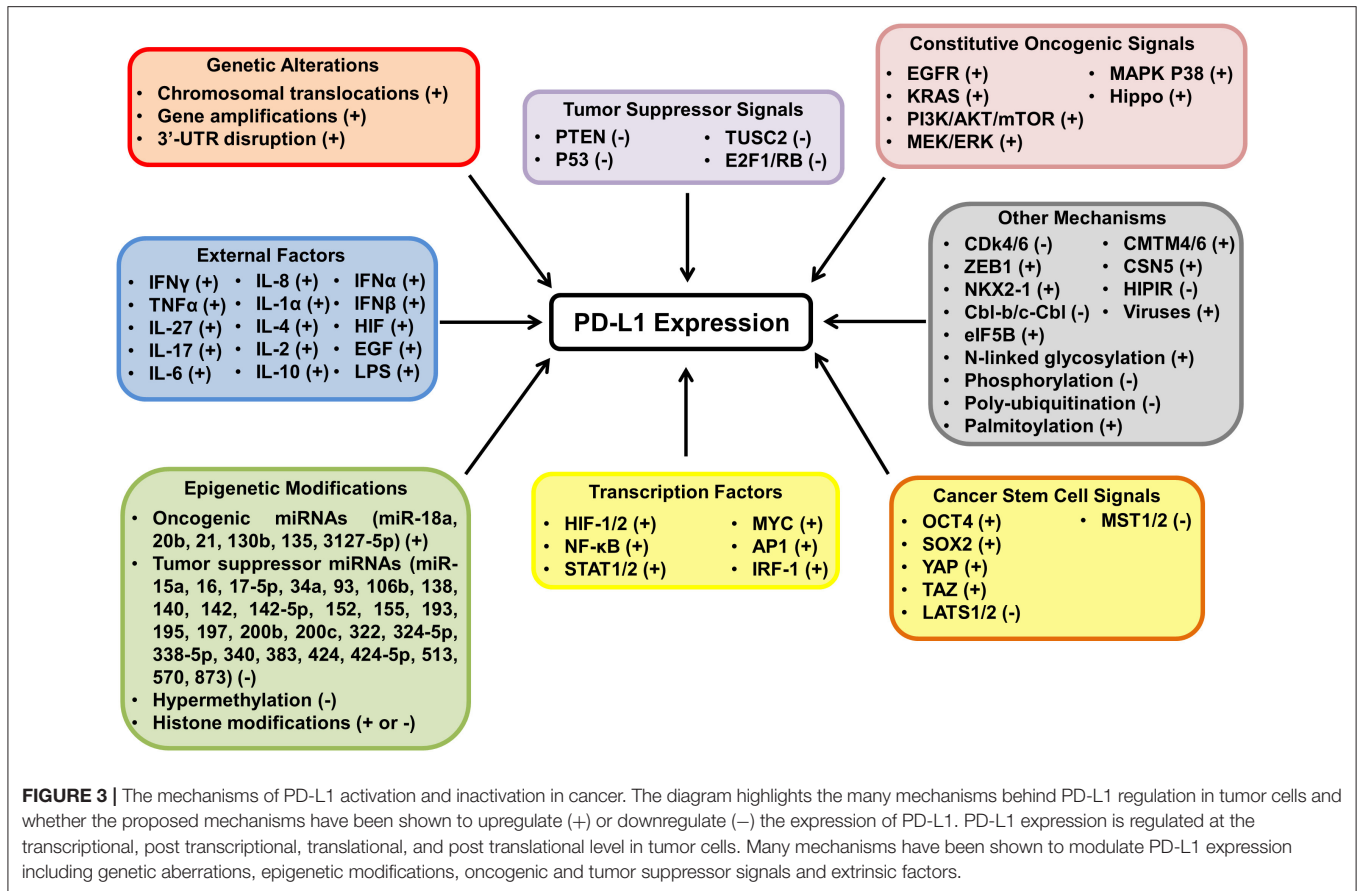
Genetic Alterations
- Chromosomal translocations (+)
- Gene amplifications (+)
- 3'-UTR disruption (+)

Tumor Suppressor Signals
- PTEN (-)
- P53 (-)
- TUSC2 (-)
- E2F1/RB (-)

Constitutive Oncogenic Signals
- EGFR (+)
- KRAS (+)
- PI3K/AKT/mTOR (+)
- MEK/ERK (+)
- MAPK P38 (+)
- Hippo (+)

External Factors
- IFNγ (+)
- TNFα (+)
- IL-27 (+)
- IL-17 (+)
- IL-6 (+)
- IL-8 (+)
- IL-1α (+)
- IL-4 (+)
- IL-2 (+)
- IL-10 (+)
- IFNα (+)
- IFNβ (+)
- HIF (+)
- EGF (+)
- LPS (+)

PD-L1 Expression

Other Mechanisms
- CDk4/6 (-)
- ZEB1 (+)
- NKX2-1 (+)
- Cbl-b/c-Cbl (-)
- eIF5B (+)
- CMTM4/6 (+)
- CSN5 (+)
- HIPIR (-)
- Viruses (+)
- N-linked glycosylation (+)
- Phosphorylation (-)
- Poly-ubiquitination (-)
- Palmitoylation (+)

Epigenetic Modifications
- Oncogenic miRNAs (miR-18a, 20b, 21, 130b, 135, 3127-5p) (+)
- Tumor suppressor miRNAs (miR-15a, 16, 17-5p, 34a, 93, 106b, 138, 140, 142, 142-5p, 152, 155, 193, 195, 197, 200b, 200c, 322, 324-5p, 338-5p, 340, 383, 424, 424-5p, 513, 570, 873) (-)
- Hypermethylation (-)
- Histone modifications (+ or -)

Transcription Factors
- HIF-1/2 (+)
- NF-κB (+)
- STAT1/2 (+)
- MYC (+)
- AP1 (+)
- IRF-1 (+)

Cancer Stem Cell Signals
- OCT4 (+)
- SOX2 (+)
- YAP (+)
- TAZ (+)
- LATS1/2 (-)
- MST1/2 (-)

FIGURE 3 | The mechanisms of PD-L1 activation and inactivation in cancer. The diagram highlights the many mechanisms behind PD-L1 regulation in tumor cells and whether the proposed mechanisms have been shown to upregulate (+) or downregulate (−) the expression of PD-L1. PD-L1 expression is regulated at the transcriptional, post transcriptional, translational, and post translational level in tumor cells. Many mechanisms have been shown to modulate PD-L1 expression including genetic aberrations, epigenetic modifications, oncogenic and tumor suppressor signals and extrinsic factors.